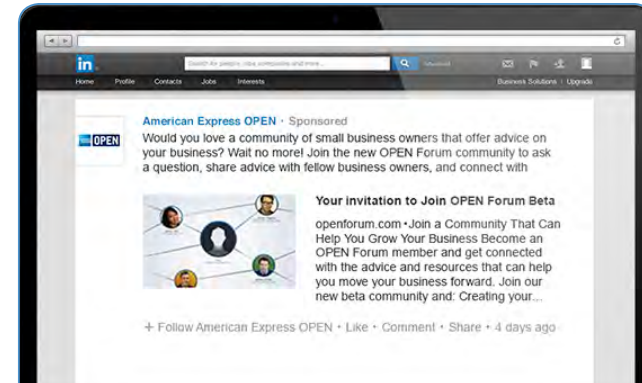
in
Search for people, jobs, companies and more...
Advanced
Home Profile Contacts Jobs Interests
Business Solutions · Upgrade

OPEN
American Express OPEN · Sponsored
Would you love a community of small business owners that offer advice on your business? Wait no more! Join the new OPEN Forum community to ask a question, share advice with fellow business owners, and connect with

Your invitation to Join OPEN Forum Beta
openforum.com • Join a Community That Can Help You Grow Your Business Become an OPEN Forum member and get connected with the advice and resources that can help you move your business forward. Join our new beta community and: Creating your...

+ Follow American Express OPEN · Like · Comment · Share · 4 days ago